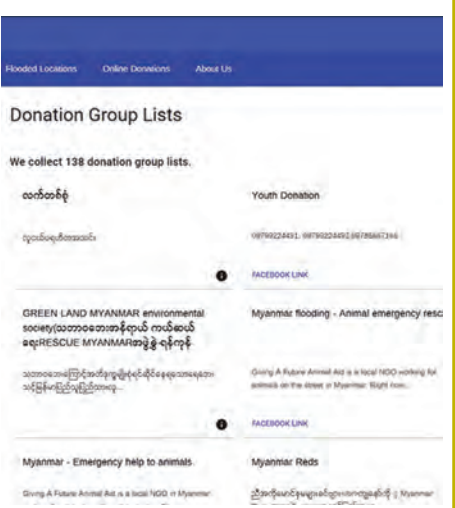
Flooded Locations Online Donations About Us

Donation Group Lists

We collect 138 donation group lists.

လက်တစ်စုံ

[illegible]

Youth Donation

09799224431, 09799224492,09786667166

FACEBOOK LINK

GREEN LAND MYANMAR environmental society(သဘာဝဘေးအန္တရာယ် ကယ်ဆယ်ရေးRESCUE MYANMARအဖွဲ့-ရန်ကုန်

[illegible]

Myanmar flooding - Animal emergency resc

Giving A Future Animal Aid is a local NGO working for animals on the street in Myanmar. Right now...

FACEBOOK LINK

Myanmar - Emergency help to animals

Giving A Future Animal Aid is a local NGO in Myanmar

Myanmar Reds

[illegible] | Myanmar